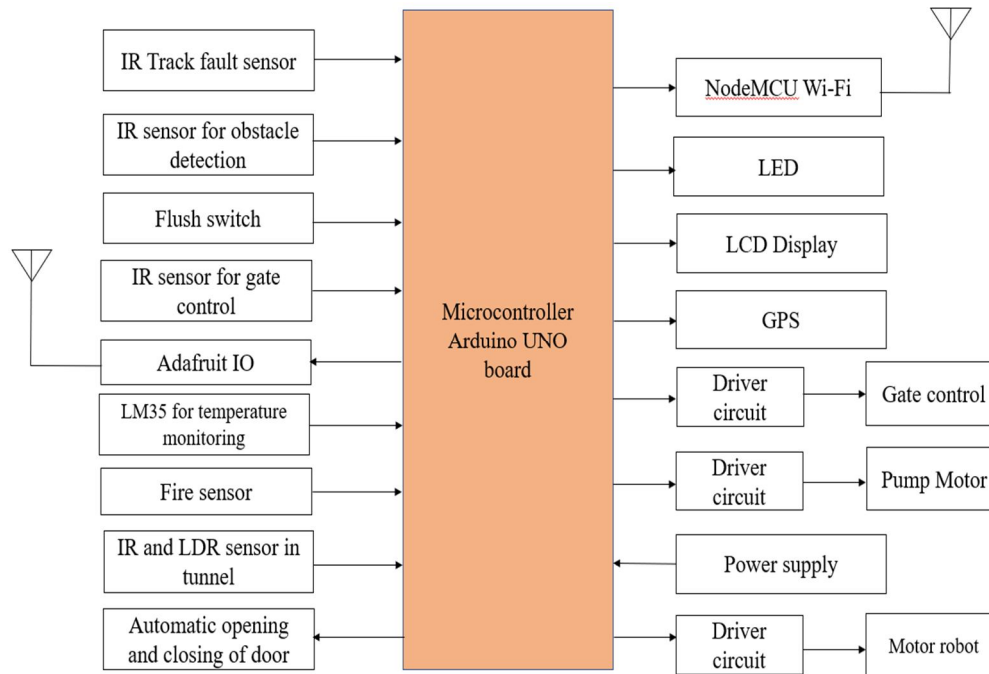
IR Track fault sensor

IR sensor for obstacle detection

Flush switch

IR sensor for gate control

Adafruit IO

LM35 for temperature monitoring

Fire sensor

IR and LDR sensor in tunnel

Automatic opening and closing of door

Microcontroller Arduino UNO board

NodeMCU Wi-Fi

LED

LCD Display

GPS

Driver circuit

Gate control

Driver circuit

Pump Motor

Power supply

Driver circuit

Motor robot